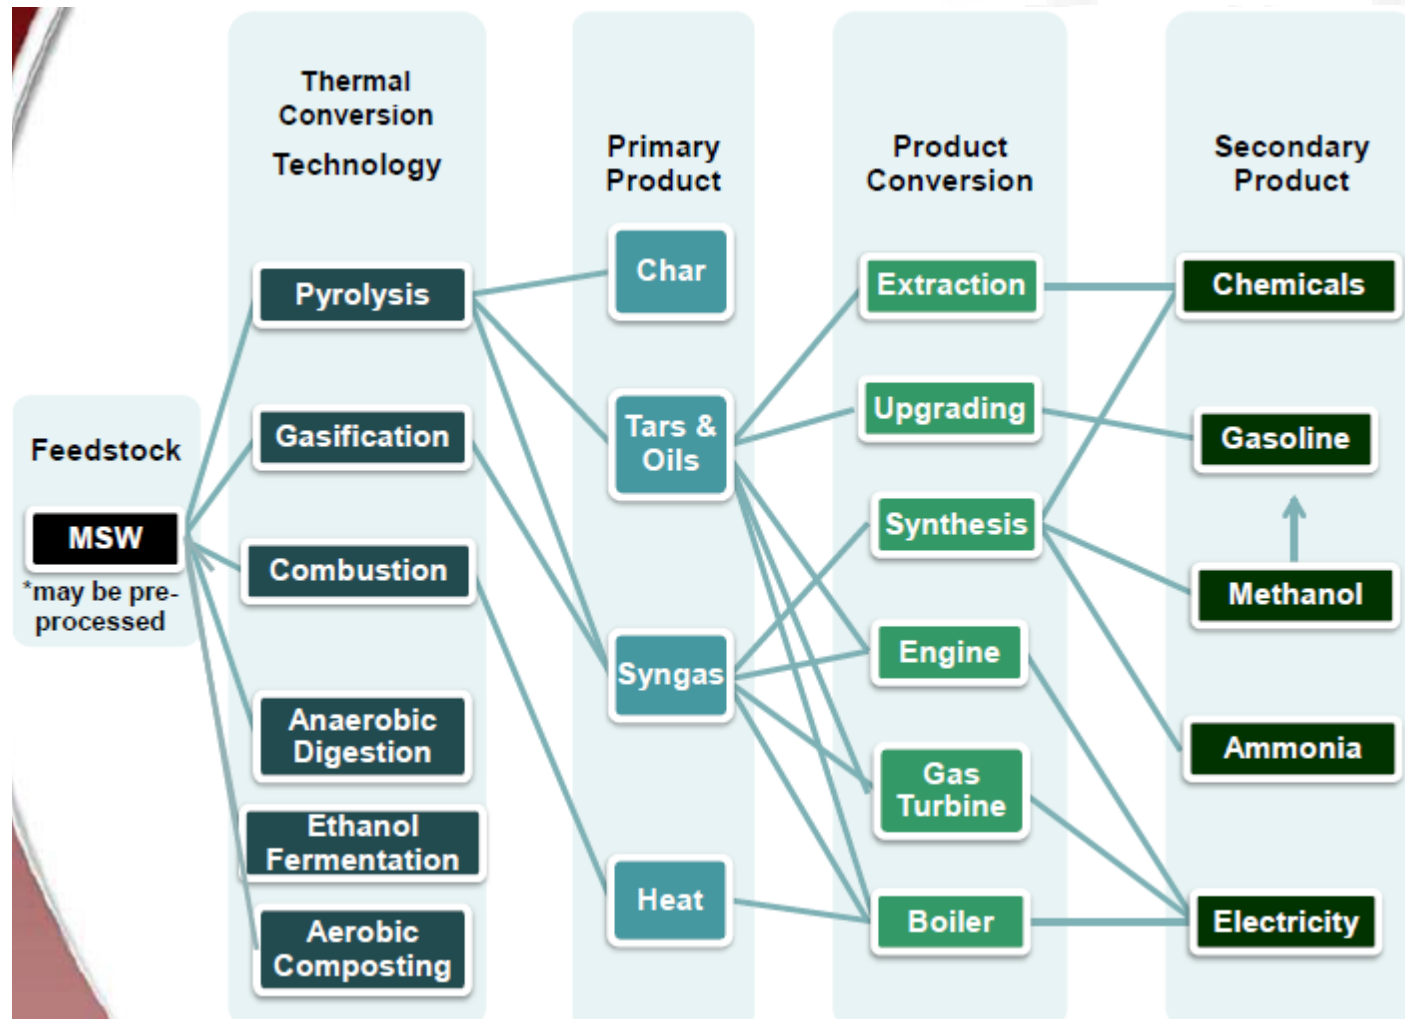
Feedstock

MSW

*may be pre-processed

Thermal Conversion Technology

Pyrolysis

Gasification

Combustion

Anaerobic Digestion

Ethanol Fermentation

Aerobic Composting

Primary Product

Char

Tars & Oils

Syngas

Heat

Product Conversion

Extraction

Upgrading

Synthesis

Engine

Gas Turbine

Boiler

Secondary Product

Chemicals

Gasoline

Methanol

Ammonia

Electricity